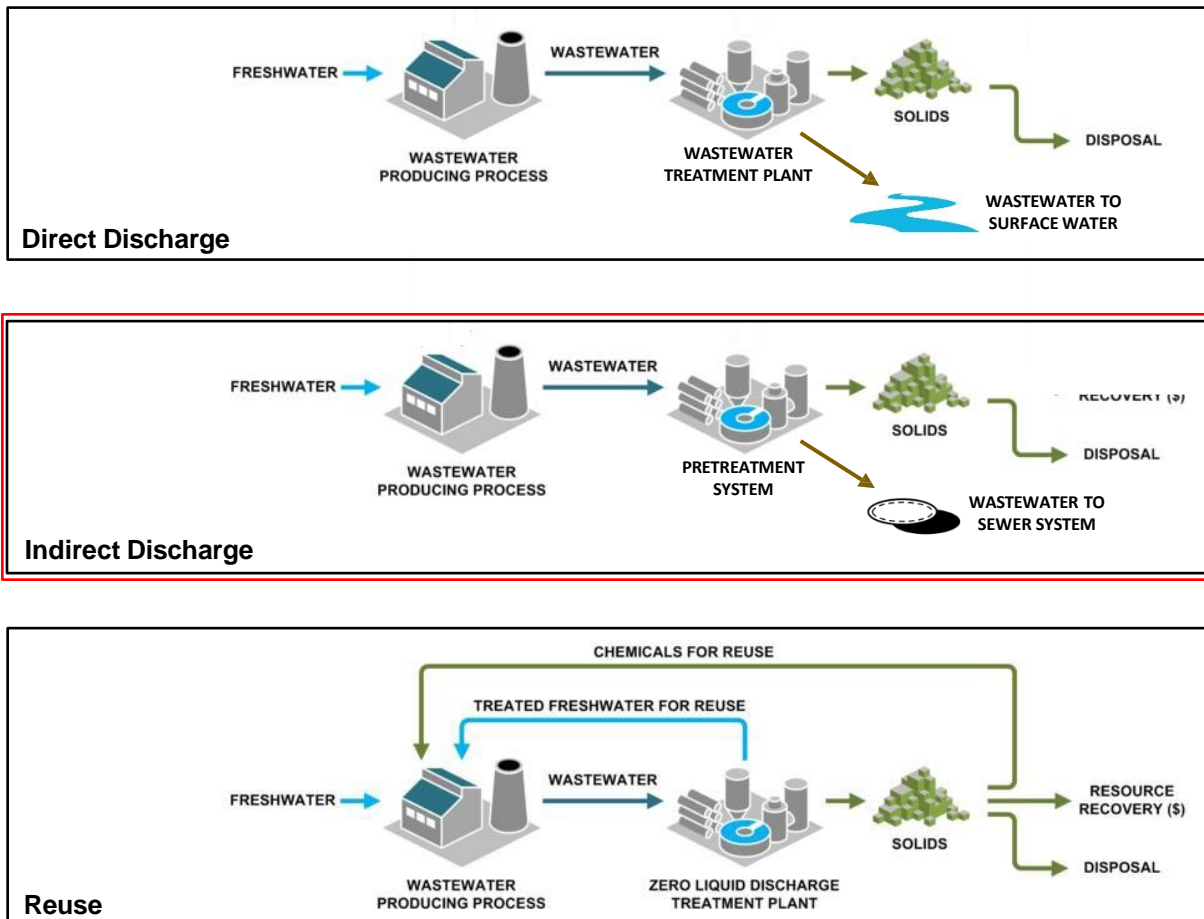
FRESHWATER

WASTEWATER

WASTEWATER PRODUCING PROCESS

WASTEWATER TREATMENT PLANT

SOLIDS

DISPOSAL

WASTEWATER TO SURFACE WATER

Direct Discharge

FRESHWATER

WASTEWATER

RECOVERY ($)

SOLIDS

DISPOSAL

WASTEWATER PRODUCING PROCESS

PRETREATMENT SYSTEM

WASTEWATER TO SEWER SYSTEM

Indirect Discharge

CHEMICALS FOR REUSE

TREATED FRESHWATER FOR REUSE

FRESHWATER

WASTEWATER

RESOURCE RECOVERY ($)

SOLIDS

DISPOSAL

WASTEWATER PRODUCING PROCESS

ZERO LIQUID DISCHARGE TREATMENT PLANT

Reuse